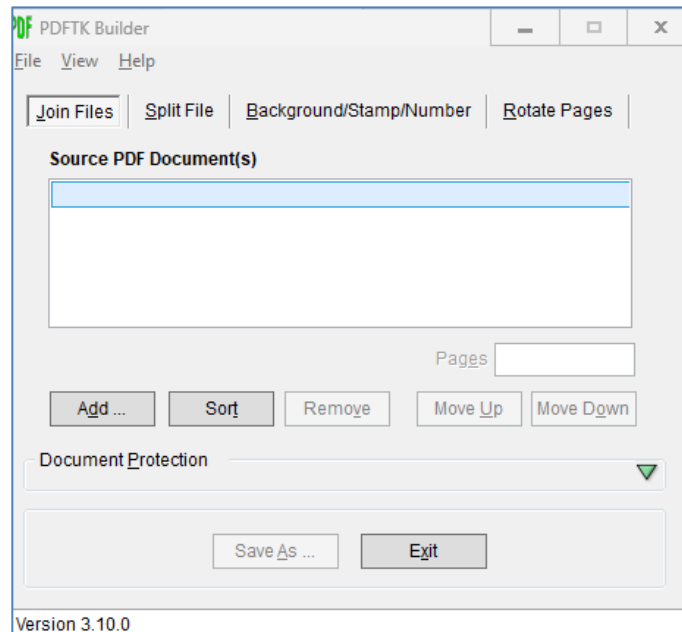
PDF PDFTK Builder

File View Help

Join Files
Split File
Background/Stamp/Number
Rotate Pages

Source PDF Document(s)

Pages

Add ...
Sort
Remove
Move Up
Move Down

Document Protection

Save As ...
Exit

Version 3.10.0